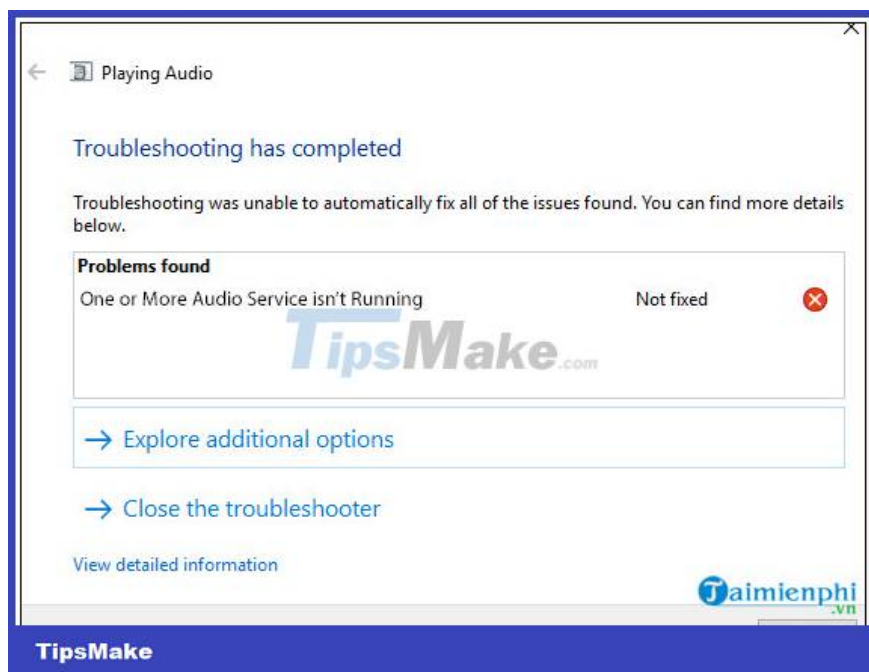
Playing Audio

Troubleshooting has completed

Troubleshooting was unable to automatically fix all of the issues found. You can find more details below.

| Problems found | | |
|---|---|---|
| One or More Audio Service isn't Running | Not fixed | |

TipsMake.com

→ Explore additional options

→ Close the troubleshooter

View detailed information

Taimienphi.vn

TipsMake